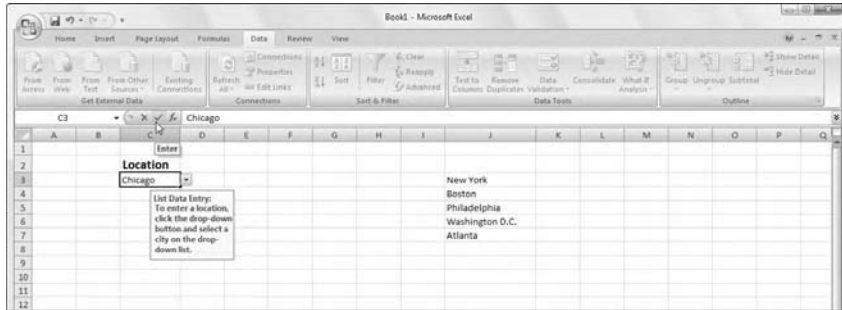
Book1 - Microsoft Excel

Home Insert Page Layout Formulas Data Review View

From Access From Web From Text From Other Sources Existing Connections
Get External Data

Refresh All
Connections Properties Edit Links
Connections

Sort Filter Clear Reapply Advanced
Sort & Filter

Text to Columns Remove Duplicates Data Validation Consolidate What-If Analysis
Data Tools

Group Ungroup Subtotal Show Detail Hide Detail
Outline

C3 Chicago

Enter

| | A | B | C | D | E | F | G | H | I | J | K | L | M | N | O | P | Q |
|---|---|---|---|---|---|---|---|---|---|---|---|---|---|---|---|---|---|
| 1 | | | | | | | | | | | | | | | | | |
| 2 | | | Location | | | | | | | | | | | | | | |
| 3 | | | Chicago | | | | | | | New York | | | | | | | |
| 4 | | | | | | | | | | Boston | | | | | | | |
| 5 | | | | | | | | | | Philadelphia | | | | | | | |
| 6 | | | | | | | | | | Washington D.C. | | | | | | | |
| 7 | | | | | | | | | | Atlanta | | | | | | | |
| 8 | | | | | | | | | | | | | | | | | |
| 9 | | | | | | | | | | | | | | | | | |
| 10 | | | | | | | | | | | | | | | | | |
| 11 | | | | | | | | | | | | | | | | | |
| 12 | | | | | | | | | | | | | | | | | |

List Data Entry:
To enter a location, click the drop-down button and select a city on the drop-down list.